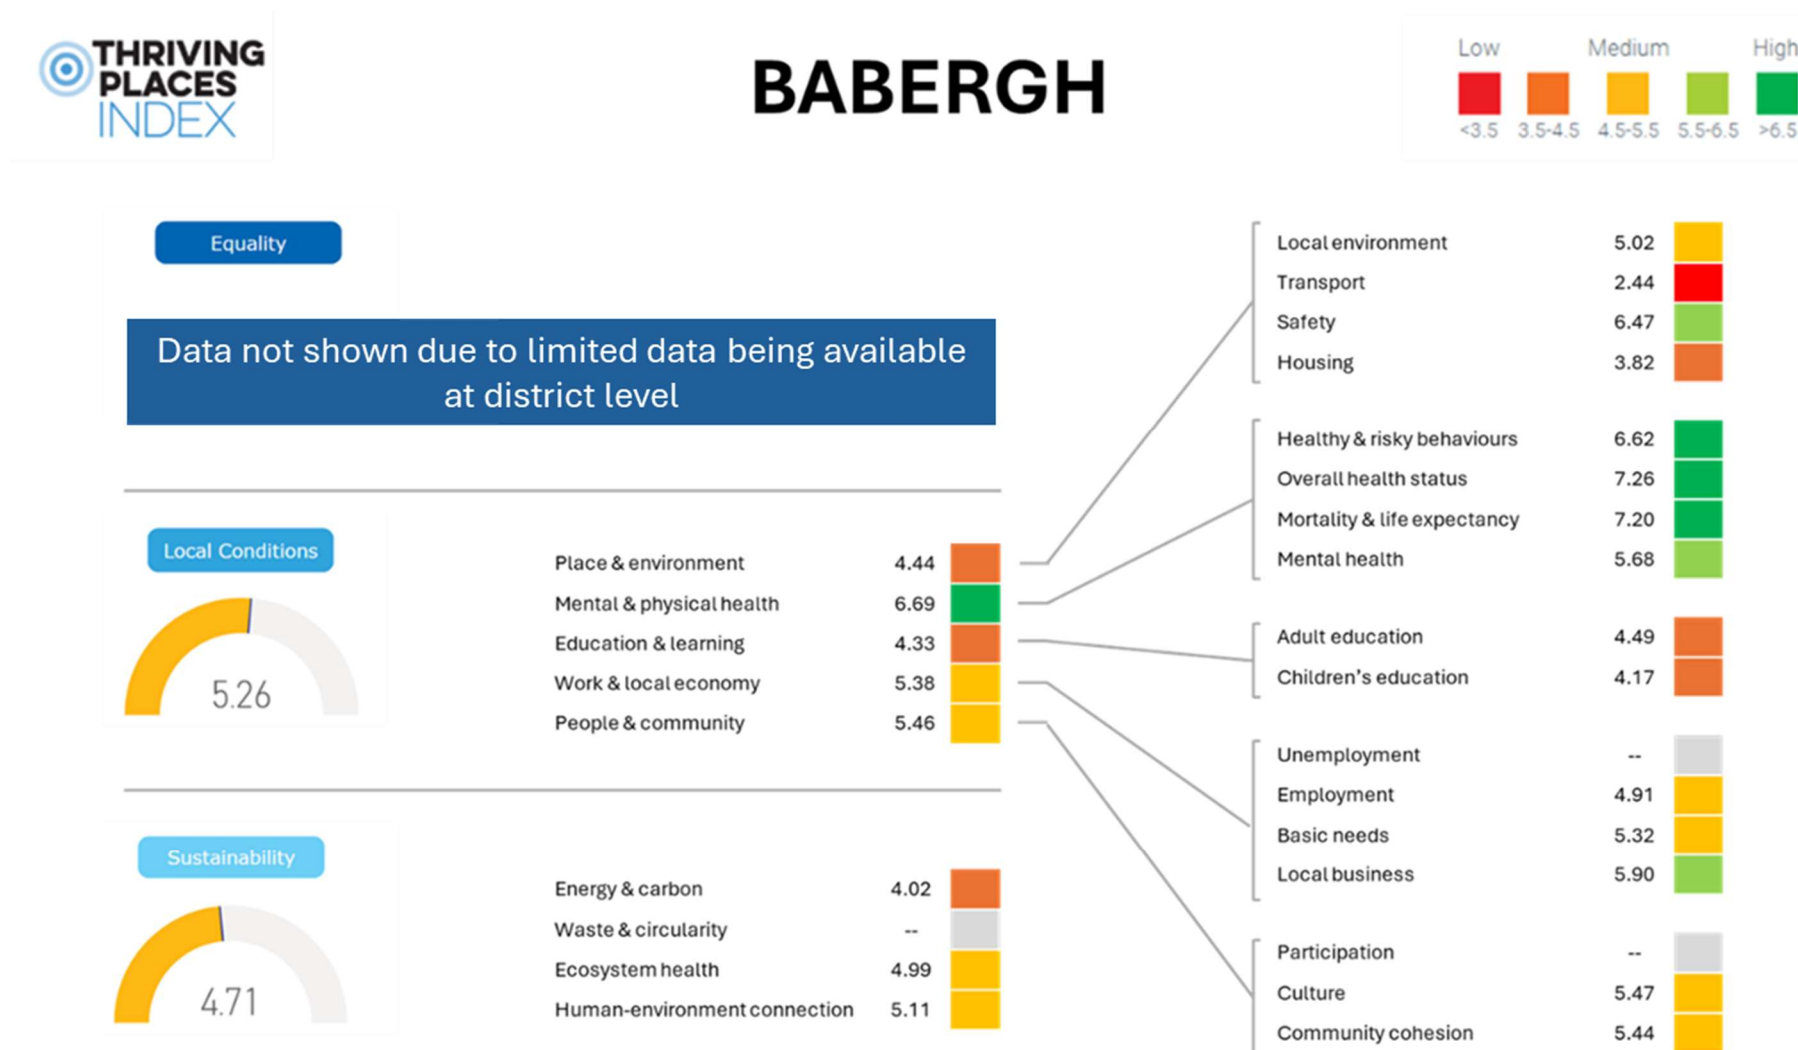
THRIVING PLACES INDEX

BABERGH

Low Medium High
<3.5 3.5-4.5 4.5-5.5 5.5-6.5 >6.5

Equality

Data not shown due to limited data being available at district level

Local Conditions

5.26

| | |
|---|---|
| Place & environment | 4.44 |
| Mental & physical health | 6.69 |
| Education & learning | 4.33 |
| Work & local economy | 5.38 |
| People & community | 5.46 |

Sustainability

4.71

| | |
|---|---|
| Energy & carbon | 4.02 |
| Waste & circularity | -- |
| Ecosystem health | 4.99 |
| Human-environment connection | 5.11 |

| | |
|---|---|
| Local environment | 5.02 |
| Transport | 2.44 |
| Safety | 6.47 |
| Housing | 3.82 |
| Healthy & risky behaviours | 6.62 |
| Overall health status | 7.26 |
| Mortality & life expectancy | 7.20 |
| Mental health | 5.68 |
| Adult education | 4.49 |
| Children's education | 4.17 |
| Unemployment | -- |
| Employment | 4.91 |
| Basic needs | 5.32 |
| Local business | 5.90 |
| Participation | -- |
| Culture | 5.47 |
| Community cohesion | 5.44 |